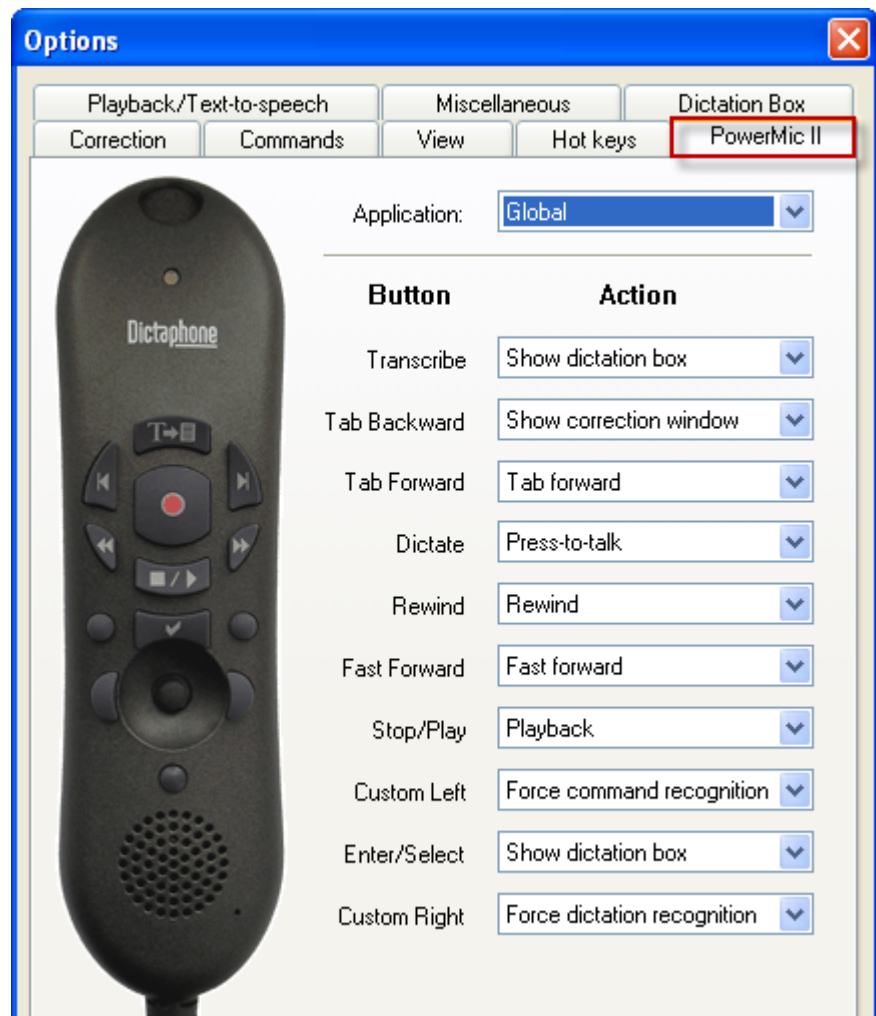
Options

Playback/Text-to-speech | Miscellaneous | Dictation Box
Correction | Commands | View | Hot keys | PowerMic II

Dictaphone

T→

Application: Global

| Button | Action |
|---|---|
| Transcribe | Show dictation box |
| Tab Backward | Show correction window |
| Tab Forward | Tab forward |
| Dictate | Press-to-talk |
| Rewind | Rewind |
| Fast Forward | Fast forward |
| Stop/Play | Playback |
| Custom Left | Force command recognition |
| Enter/Select | Show dictation box |
| Custom Right | Force dictation recognition |